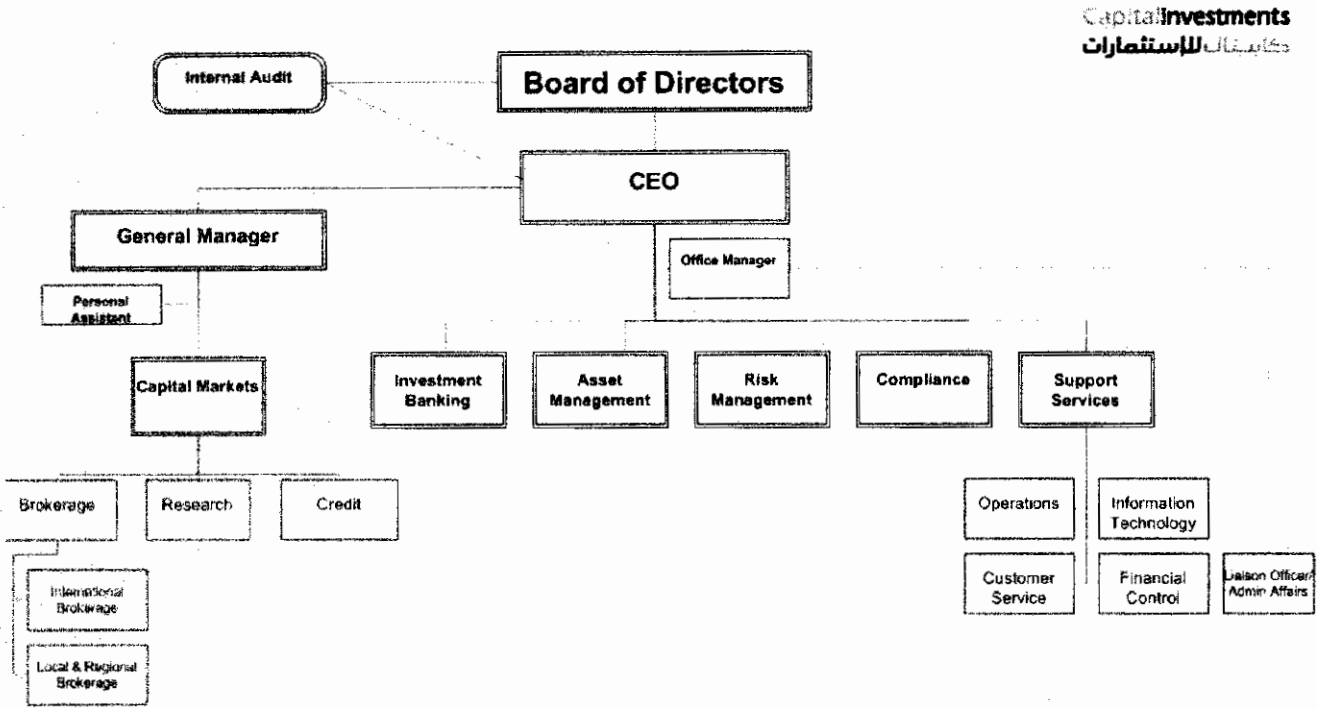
CapitalInvestments
كابيتال للإستثمارات

Internal Audit

Board of Directors

CEO

General Manager

Office Manager

Personal Assistant

Capital Markets

Investment Banking

Asset Management

Risk Management

Compliance

Support Services

Brokerage

Research

Credit

International Brokerage

Local & Regional Brokerage

Operations

Information Technology

Customer Service

Financial Control

Liaison Officer/ Admin Affairs